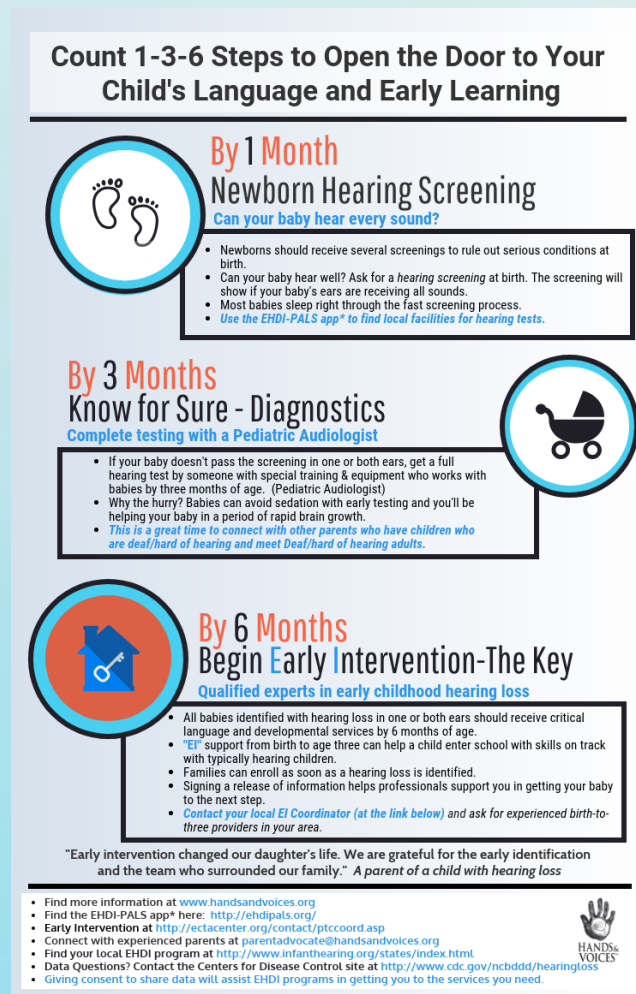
Count 1-3-6 Steps to Open the Door to Your Child's Language and Early Learning

By 1 Month
Newborn Hearing Screening
Can your baby hear every sound?

- Newborns should receive several screenings to rule out serious conditions at birth.
- Can your baby hear well? Ask for a hearing screening at birth. The screening will show if your baby's ears are receiving all sounds.
- Most babies sleep right through the fast screening process.
- Use the EHDI-PALS app* to find local facilities for hearing tests.

By 3 Months
Know for Sure - Diagnostics
Complete testing with a Pediatric Audiologist

- If your baby doesn't pass the screening in one or both ears, get a full hearing test by someone with special training & equipment who works with babies by three months of age. (Pediatric Audiologist)
- Why the hurry? Babies can avoid sedation with early testing and you'll be helping your baby in a period of rapid brain growth.
- This is a great time to connect with other parents who have children who are deaf/hard of hearing and meet Deaf/hard of hearing adults.

By 6 Months
Begin Early Intervention-The Key
Qualified experts in early childhood hearing loss

- All babies identified with hearing loss in one or both ears should receive critical language and developmental services by 6 months of age.
- "EI" support from birth to age three can help a child enter school with skills on track with typically hearing children.
- Families can enroll as soon as a hearing loss is identified.
- Signing a release of information helps professionals support you in getting your baby to the next step.
- Contact your local EI Coordinator (at the link below) and ask for experienced birth-to-three providers in your area.

"Early intervention changed our daughter's life. We are grateful for the early identification and the team who surrounded our family." A parent of a child with hearing loss

- Find more information at www.handsandvoices.org
- Find the EHDI-PALS app* here: http://ehdipals.org/
- Early Intervention at http://ectacenter.org/contact/ptccoord.asp
- Connect with experienced parents at parentadvocate@handsandvoices.org
- Find your local EHDI program at http://www.infanthearing.org/states/index.html
- Data Questions? Contact the Centers for Disease Control site at http://www.cdc.gov/ncbddd/hearingloss
- Giving consent to share data will assist EHDI programs in getting you to the services you need.

HANDS & VOICES